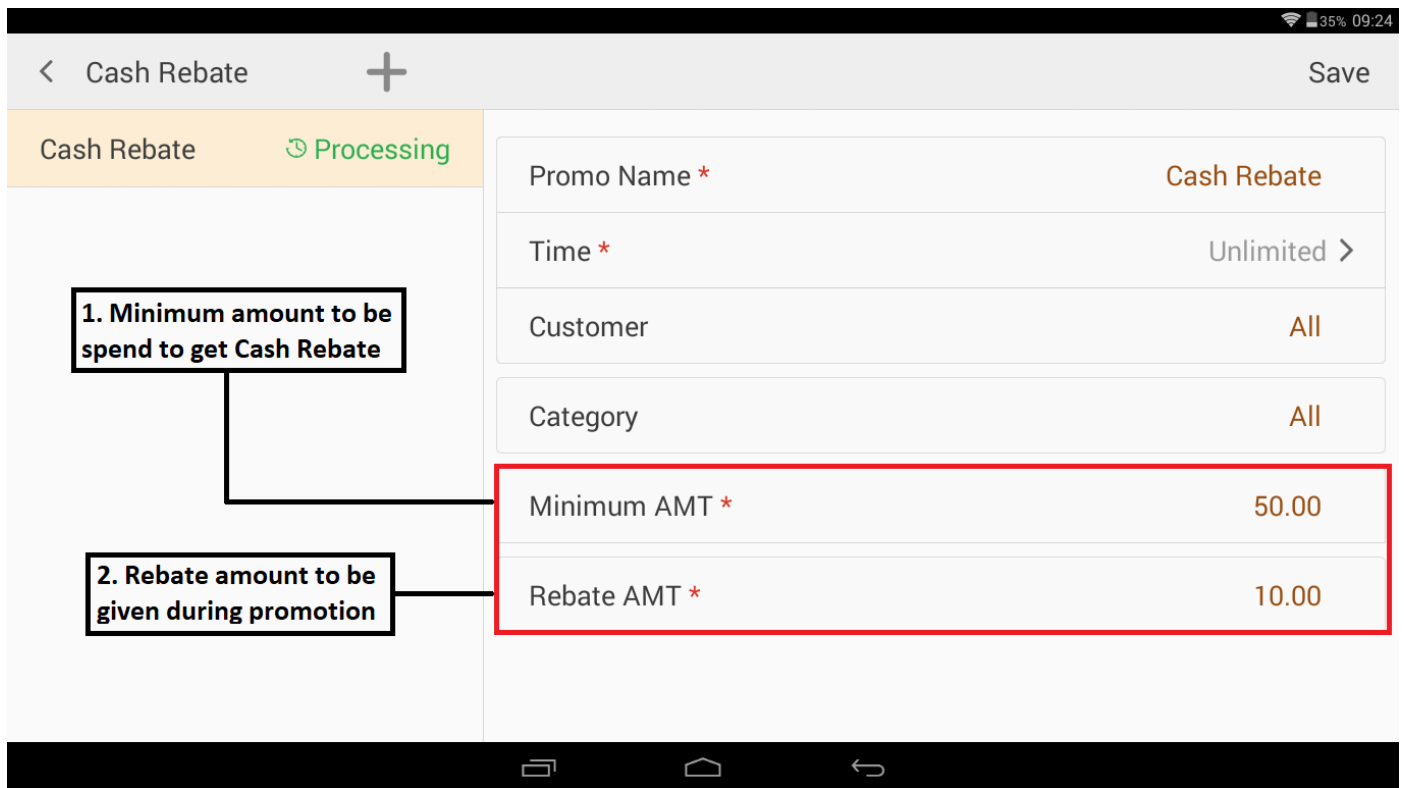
35% 09:24

< Cash Rebate +

Save

Cash Rebate Processing

Promo Name * Cash Rebate

Time * Unlimited >

Customer All

Category All

Minimum AMT * 50.00

Rebate AMT * 10.00

1. Minimum amount to be spend to get Cash Rebate

2. Rebate amount to be given during promotion